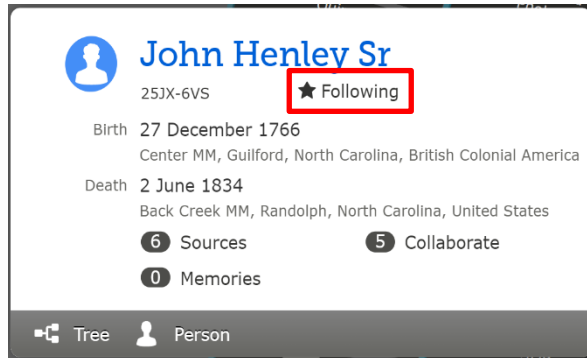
John Henley Sr

25JX-6VS

Following

Birth 27 December 1766

Center MM, Guilford, North Carolina, British Colonial America

Death 2 June 1834

Back Creek MM, Randolph, North Carolina, United States

6 Sources

5 Collaborate

0 Memories

Tree

Person